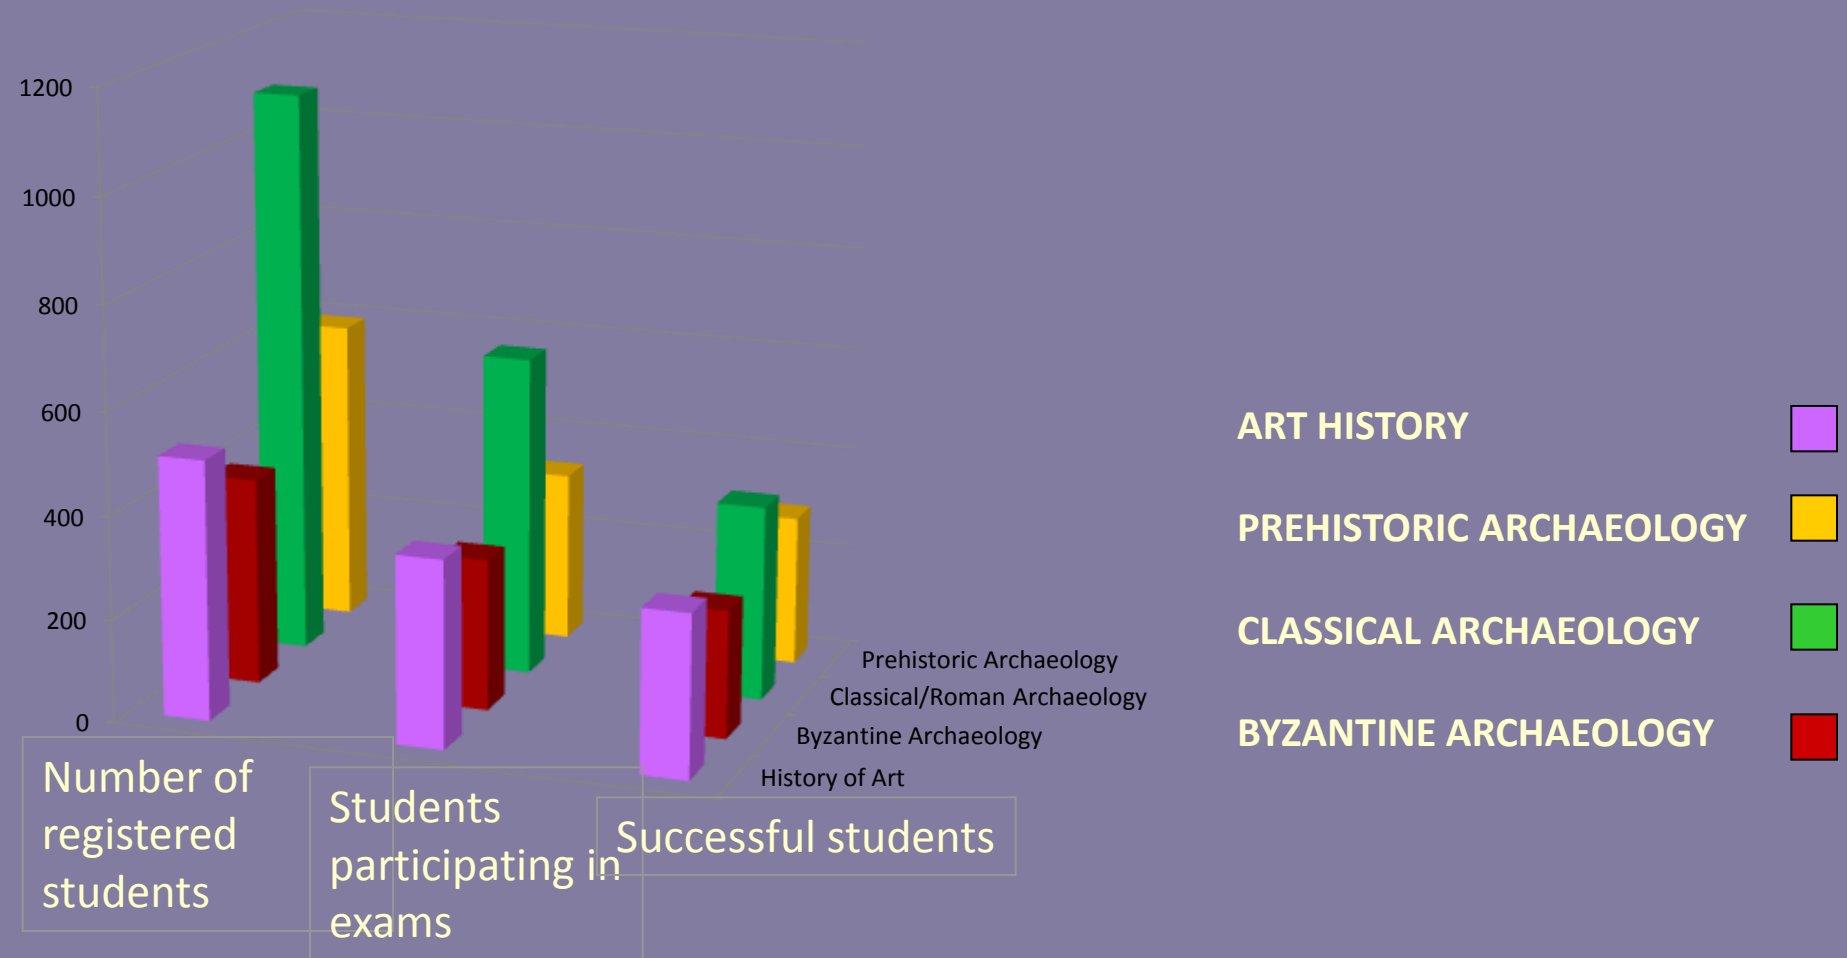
1200
1000
800
600
400
200
0

Prehistoric Archaeology
Classical/Roman Archaeology
Byzantine Archaeology
History of Art

Number of registered students

Students participating in exams

Successful students

ART HISTORY
PREHISTORIC ARCHAEOLOGY
CLASSICAL ARCHAEOLOGY
BYZANTINE ARCHAEOLOGY